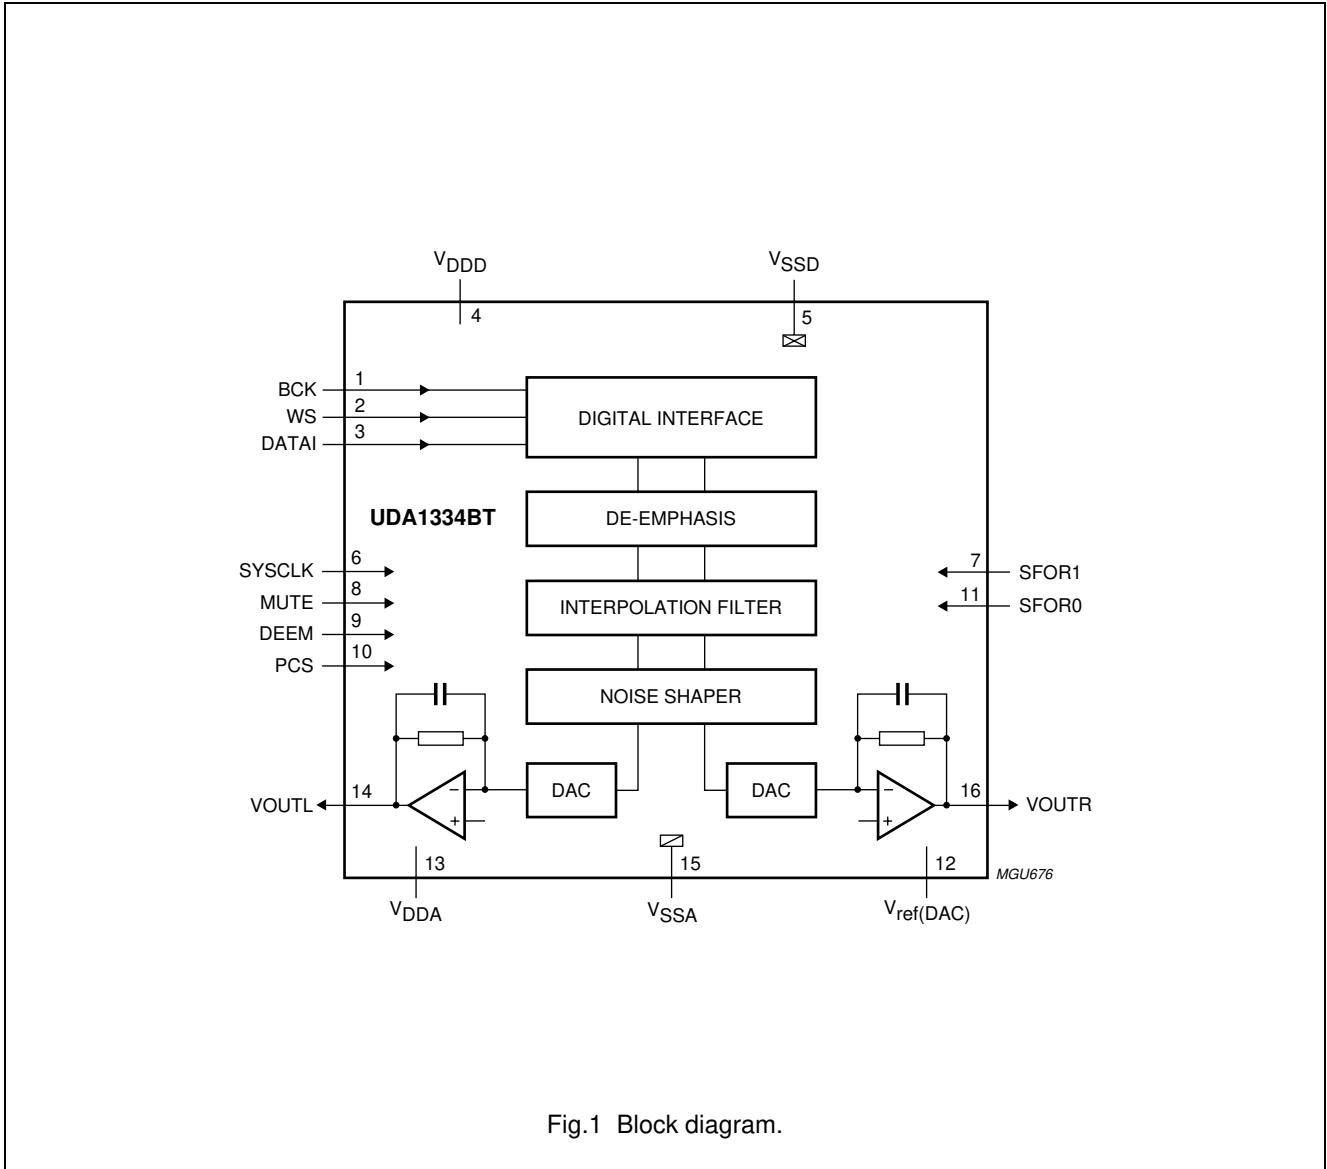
$V_{DDD}$

4

$V_{SSD}$

5

BCK 1

WS 2

DATAI 3

DIGITAL INTERFACE

UDA1334BT

DE-EMPHASIS

SYSCLK 6

MUTE 8

DEEM 9

PCS 10

7 SFOR1

11 SFOR0

INTERPOLATION FILTER

NOISE SHAPER

VOUTL 14

DAC

DAC

16 VOUTR

13

15

12

MGU676

$V_{DDA}$

$V_{SSA}$

$V_{ref(DAC)}$

Fig.1 Block diagram.